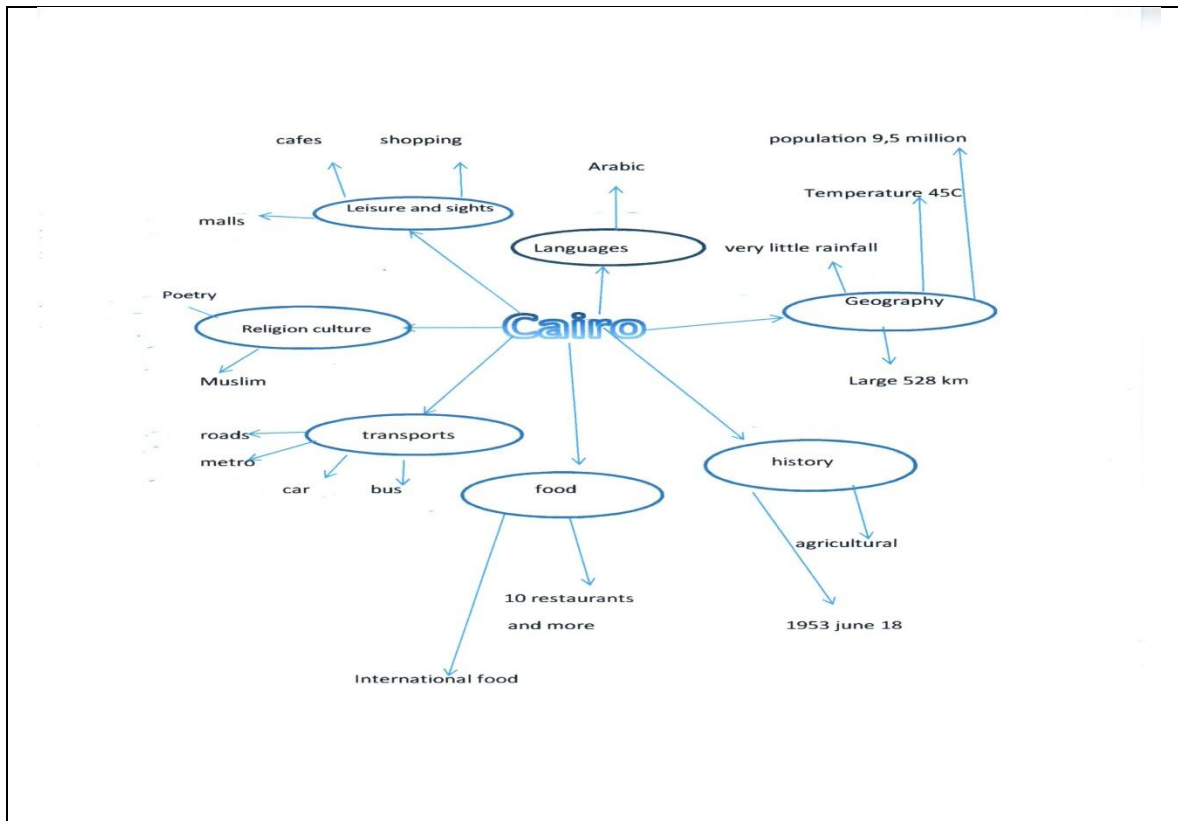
cafes
shopping
Arabic
population 9,5 million
Temperature 45C
malls
Leisure and sights
Languages
very little rainfall
Poetry
Religion culture
Cairo
Geography
Muslim
Large 528 km
roads
transports
metro
car
bus
food
history
agricultural
10 restaurants
and more
1953 june 18
International food